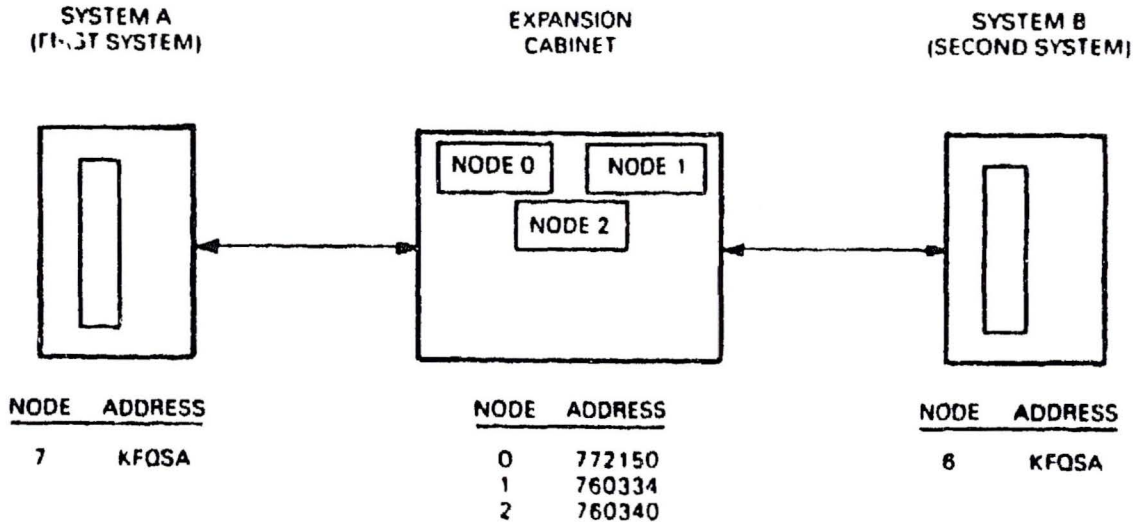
SYSTEM A
([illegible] SYSTEM)

EXPANSION
CABINET

SYSTEM B
(SECOND SYSTEM)

NODE 0

NODE 1

NODE 2

| NODE | ADDRESS |
|---|---|
| 7 | KFQSA |

| NODE | ADDRESS |
|---|---|
| 0 | 772150 |
| 1 | 760334 |
| 2 | 760340 |

| NODE | ADDRESS |
|---|---|
| 6 | KFQSA |